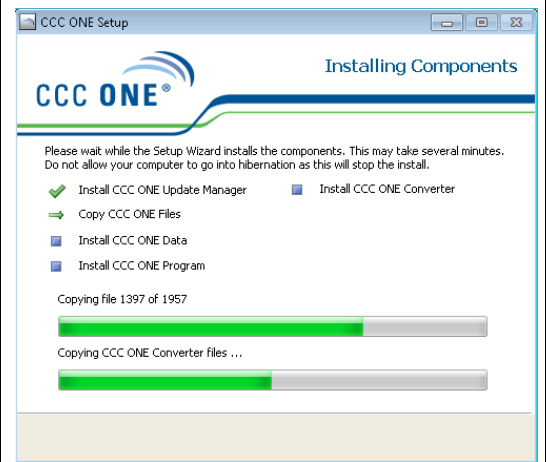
CCC ONE Setup

CCC ONE®

Installing Components

Please wait while the Setup Wizard installs the components. This may take several minutes. Do not allow your computer to go into hibernation as this will stop the install.

Install CCC ONE Update Manager

Copy CCC ONE Files

Install CCC ONE Data

Install CCC ONE Program

Install CCC ONE Converter

Copying file 1397 of 1957

Copying CCC ONE Converter files ...